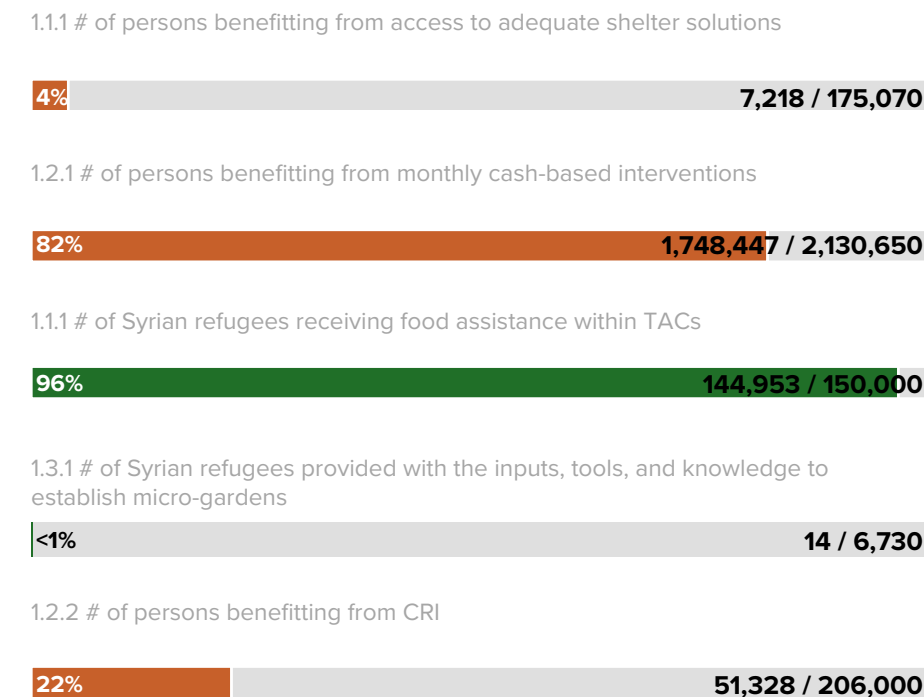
1.1.1 # of persons benefitting from access to adequate shelter solutions

4%

7,218 / 175,070

1.2.1 # of persons benefitting from monthly cash-based interventions

82%

1,748,447 / 2,130,650

1.1.1 # of Syrian refugees receiving food assistance within TACs

96%

144,953 / 150,000

1.3.1 # of Syrian refugees provided with the inputs, tools, and knowledge to establish micro-gardens

<1%

14 / 6,730

1.2.2 # of persons benefitting from CRI

22%

51,328 / 206,000